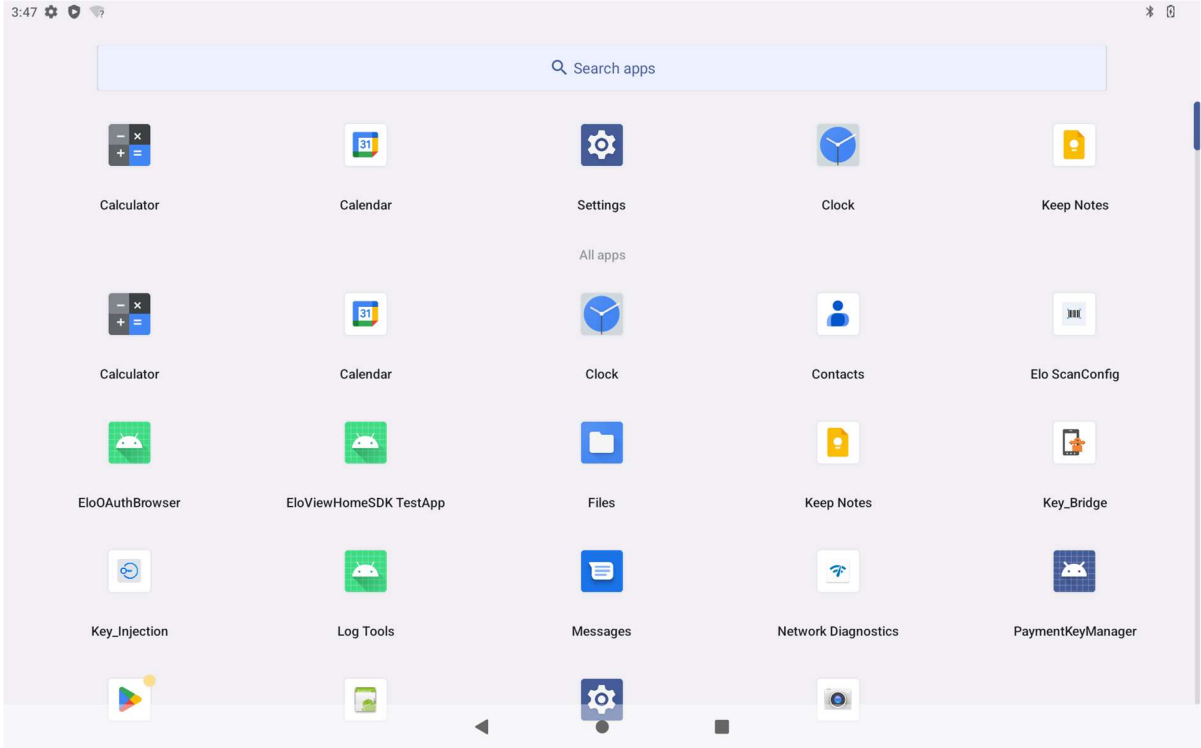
3:47

Search apps

Calculator
Calendar
Settings
Clock
Keep Notes

All apps

Calculator
Calendar
Clock
Contacts
Elo ScanConfig

EloOAuthBrowser
EloViewHomeSDK TestApp
Files
Keep Notes
Key_Bridge

Key_Injection
Log Tools
Messages
Network Diagnostics
PaymentKeyManager